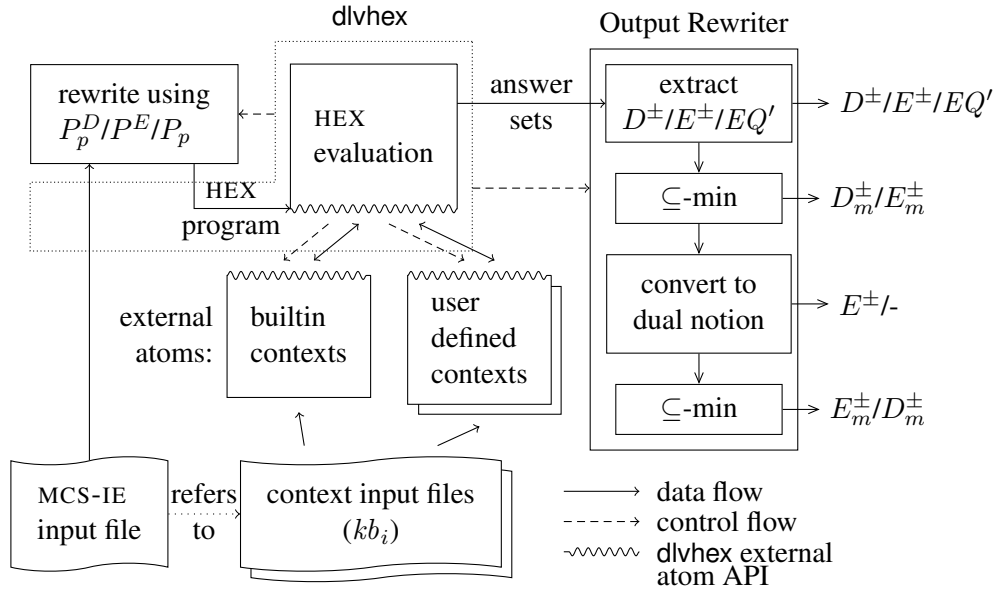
dlvhex

Output Rewriter

rewrite using $P_p^D/P^E/P_p$

HEX evaluation

answer sets

extract $D^{\pm}/E^{\pm}/EQ'$

$D^{\pm}/E^{\pm}/EQ'$

HEX program

$\subseteq$-min

$D_m^{\pm}/E_m^{\pm}$

convert to dual notion

$E^{\pm}$/-

external atoms:

builtin contexts

user defined contexts

$\subseteq$-min

$E_m^{\pm}/D_m^{\pm}$

MCS-IE input file

refers to

context input files $(kb_i)$

data flow

control flow

dlvhex external atom API